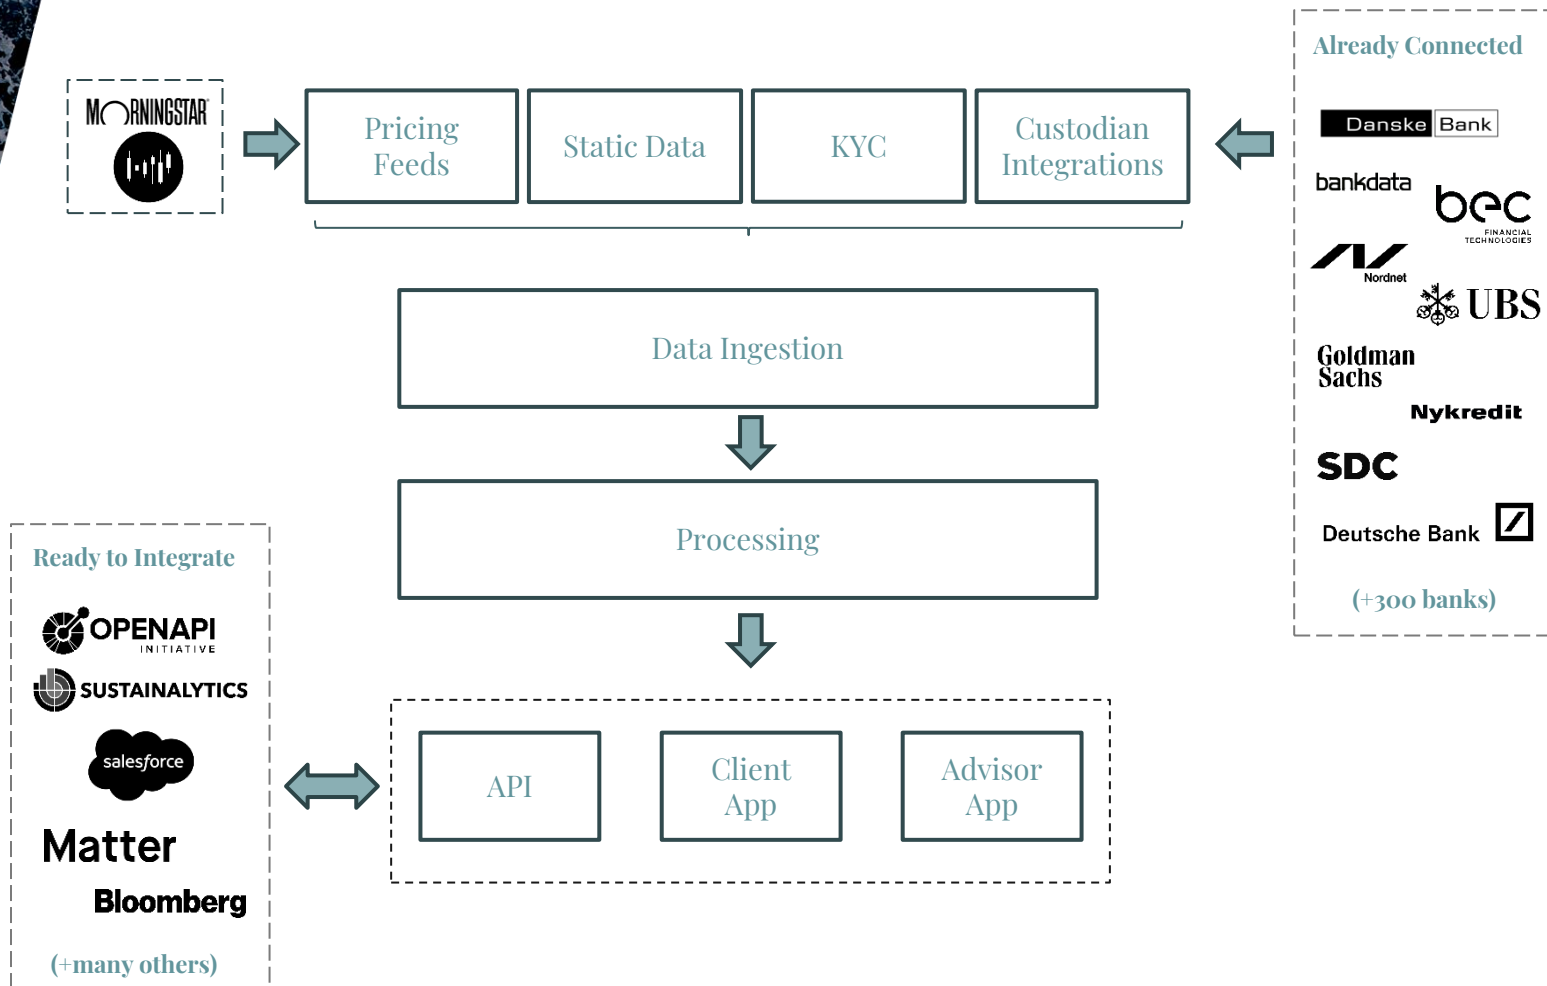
MORNINGSTAR

Pricing Feeds

Static Data

KYC

Custodian Integrations

Already Connected

Danske Bank

bankdata

bec FINANCIAL TECHNOLOGIES

Nordnet

UBS

Goldman Sachs

Nykredit

SDC

Deutsche Bank

(+300 banks)

Data Ingestion

Processing

Ready to Integrate

OPENAPI INITIATIVE

SUSTAINALYTICS

salesforce

Matter

Bloomberg

(+many others)

API

Client App

Advisor App